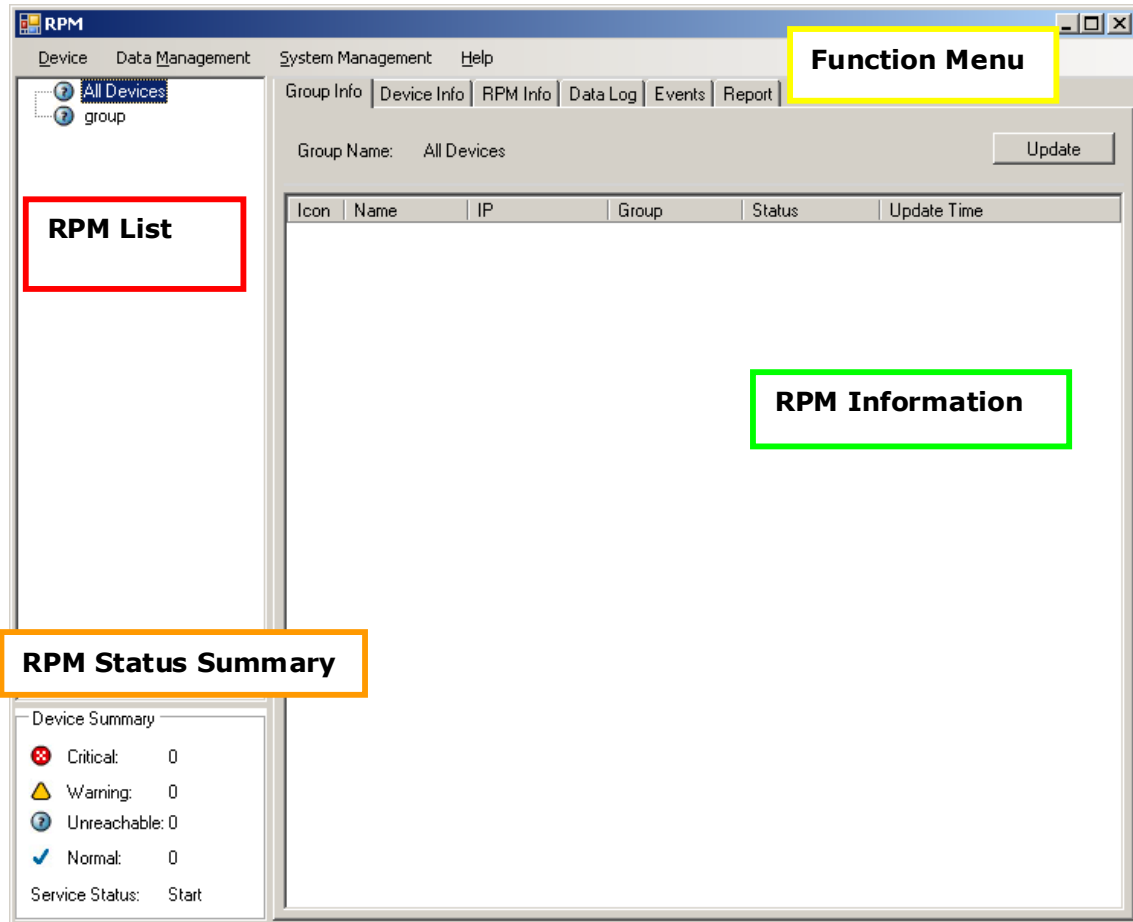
RPM

Device Data Management System Management Help

Function Menu

All Devices
group

RPM List

Group Info | Device Info | RPM Info | Data Log | Events | Report

Group Name: All Devices

Update

| Icon | Name | IP | Group | Status | Update Time |
|---|---|---|---|---|---|

RPM Information

RPM Status Summary

Device Summary

Critical: 0

Warning: 0

Unreachable: 0

Normal: 0

Service Status: Start